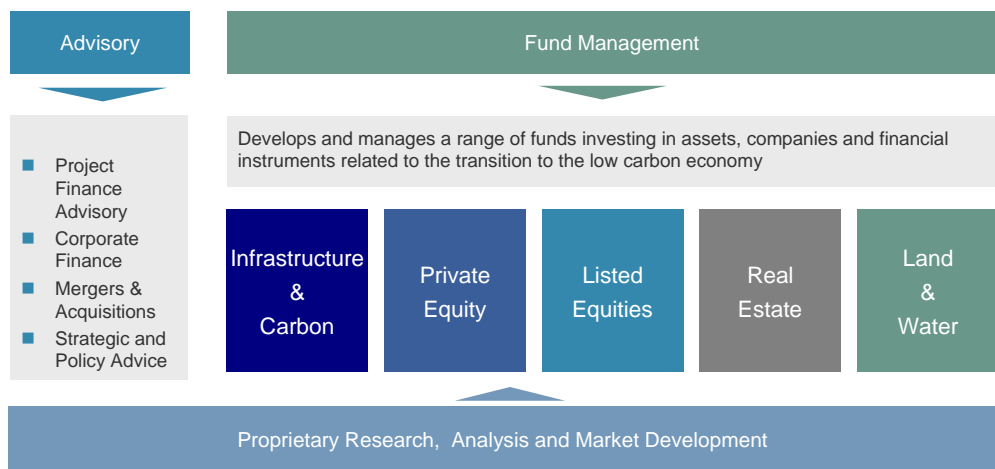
Advisory

Fund Management

Project Finance Advisory

Corporate Finance

Mergers & Acquisitions

Strategic and Policy Advice

Develops and manages a range of funds investing in assets, companies and financial instruments related to the transition to the low carbon economy

Infrastructure & Carbon

Private Equity

Listed Equities

Real Estate

Land & Water

Proprietary Research, Analysis and Market Development